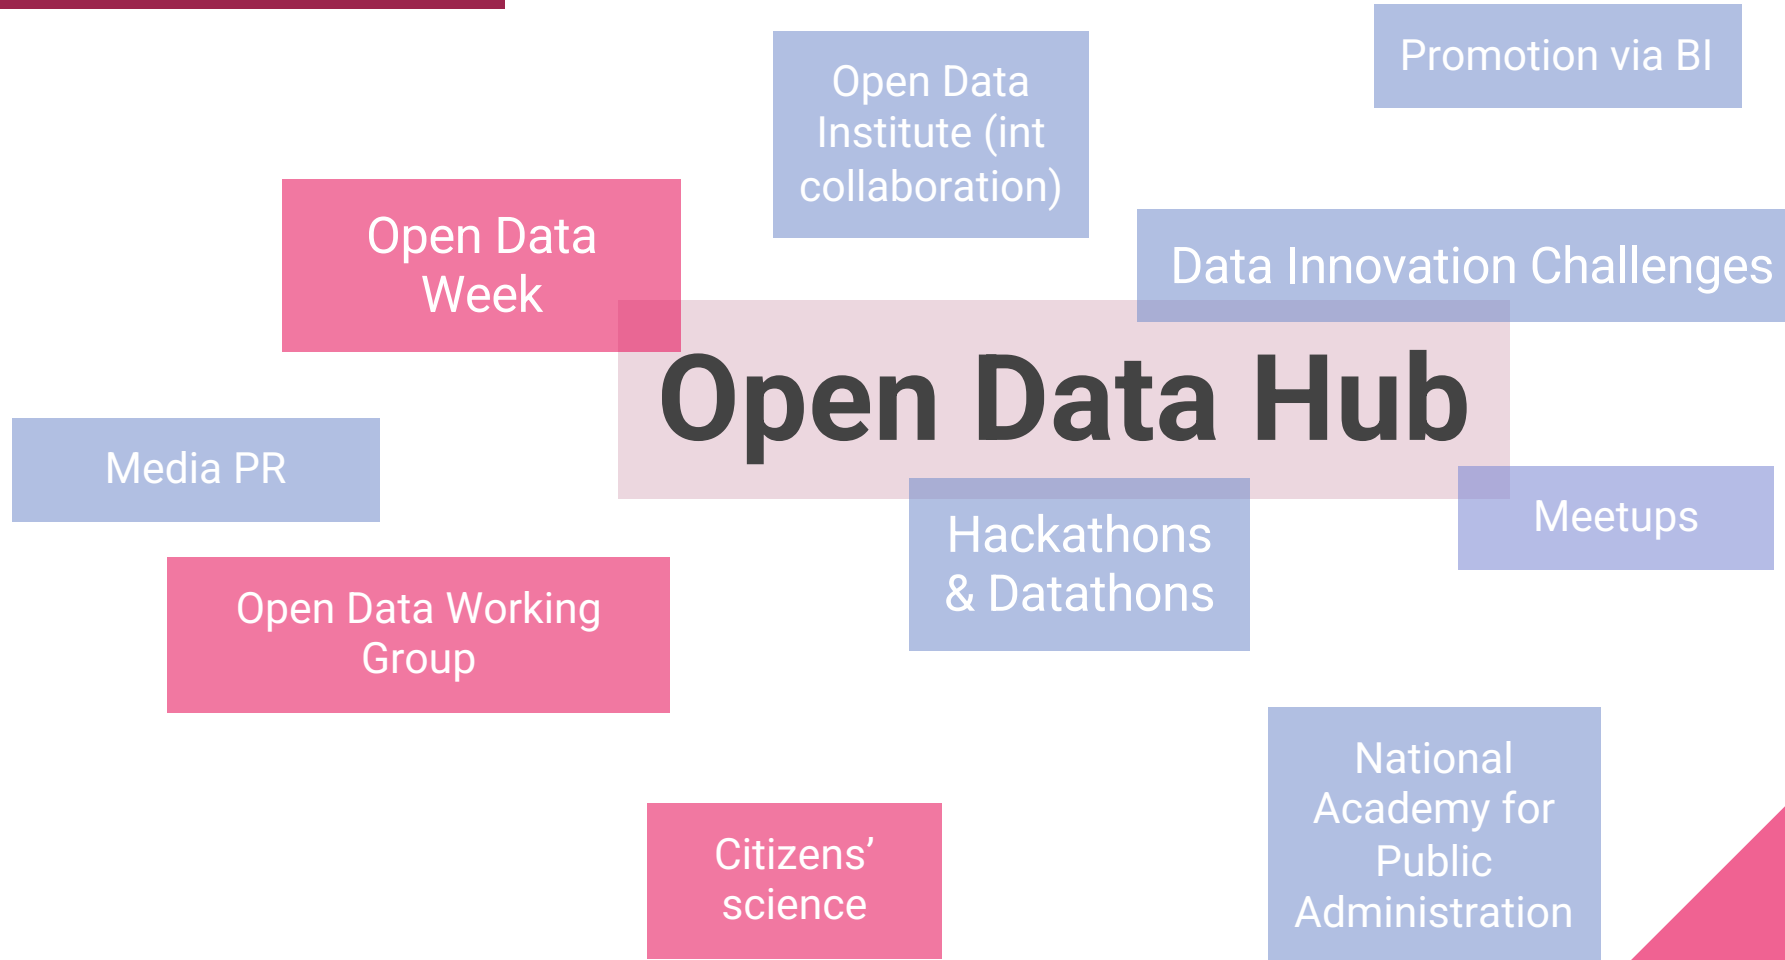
Open Data Institute (int collaboration)

Promotion via BI

Open Data Week

Data Innovation Challenges

Open Data Hub

Media PR

Hackathons & Datathons

Meetups

Open Data Working Group

National Academy for Public Administration

Citizens' science